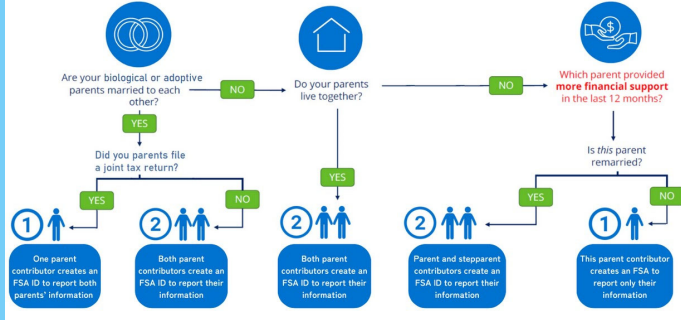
Are your biological or adoptive parents married to each other?

NO

Do your parents live together?

NO

Which parent provided **more financial support** in the last 12 months?

YES

Did you parents file a joint tax return?

YES

Is *this* parent remarried?

YES

NO

YES

NO

1

2

2

2

1

One parent contributor creates an FSA ID to report both parents' information

Both parent contributors create an FSA ID to report their information

Both parent contributors create an FSA ID to report their information

Parent and stepparent contributors create an FSA ID to report their information

This parent contributor creates an FSA to report only their information